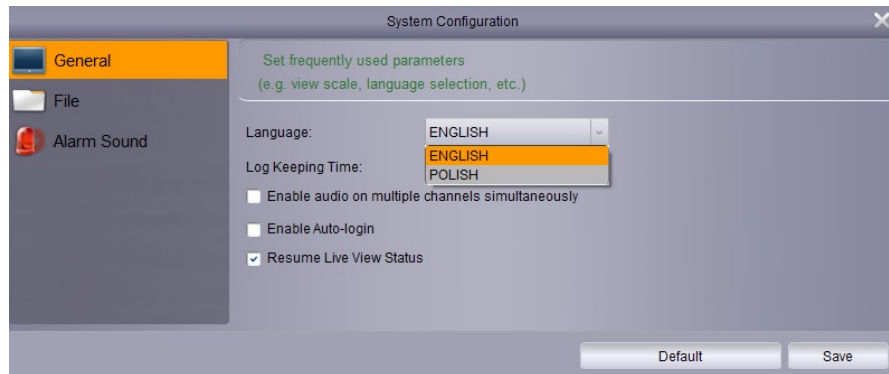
System Configuration

General
File
Alarm Sound

Set frequently used parameters
(e.g. view scale, language selection, etc.)

Language: ENGLISH
ENGLISH
POLISH
Log Keeping Time:
Enable audio on multiple channels simultaneously
Enable Auto-login
Resume Live View Status

Default
Save